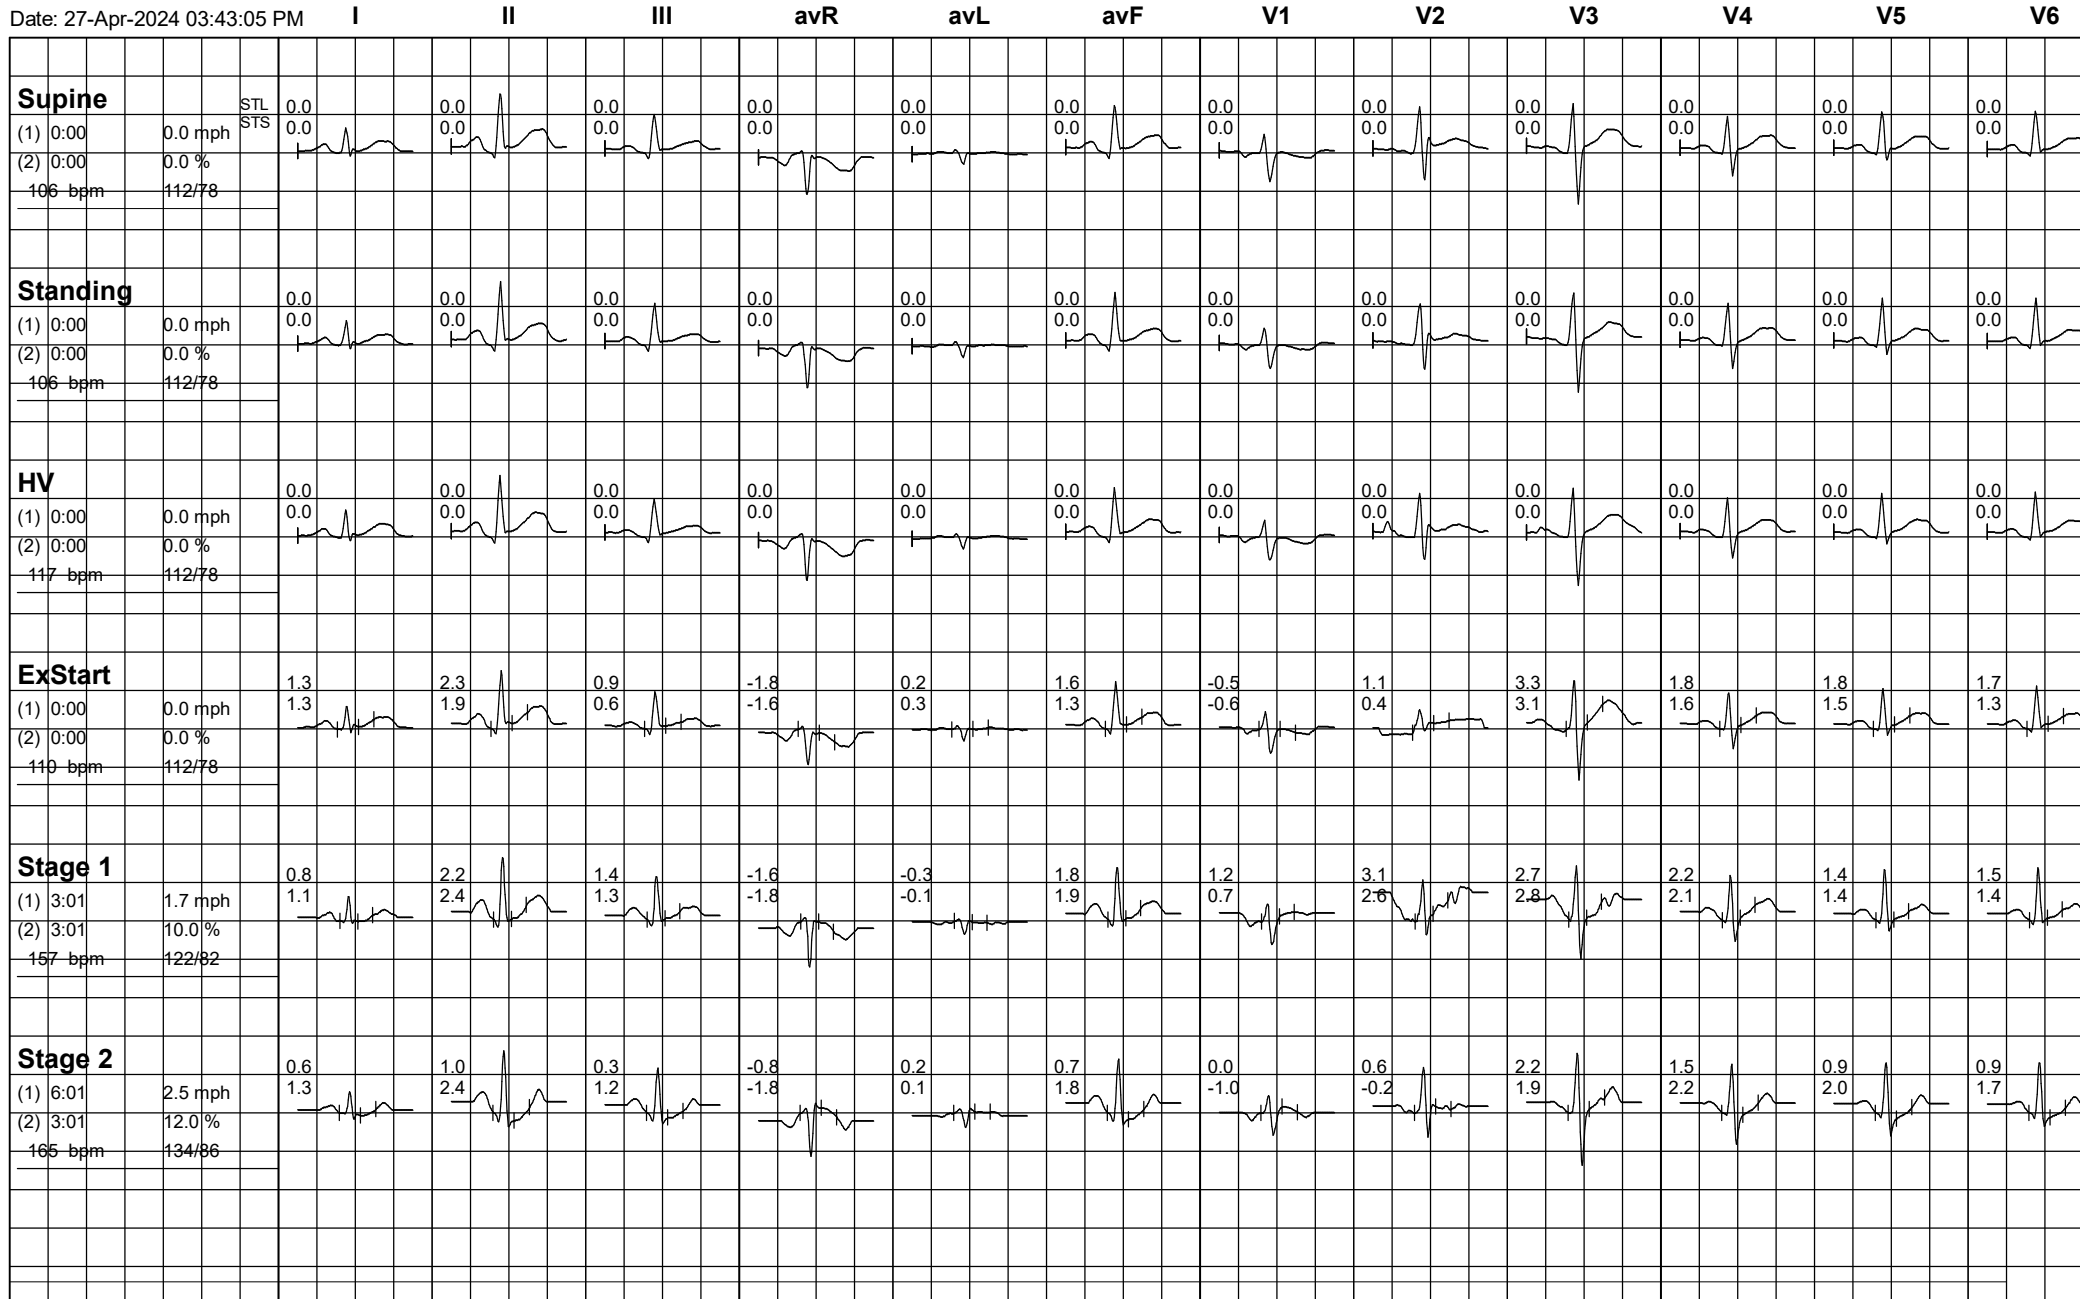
Date: 27-Apr-2024 03:43:05 PM I II III avR avL avF V1 V2 V3 V4 V5 V6

Supine
(1) 0:00 0.0 mph
(2) 0:00 0.0 %
106 bpm 112/78
STL STS

| | I | II | III | avR | avL | avF | V1 | V2 | V3 | V4 | V5 | V6 |
|---|---|---|---|---|---|---|---|---|---|---|---|---|
| Supine | 0.0 0.0 | 0.0 0.0 | 0.0 0.0 | 0.0 0.0 | 0.0 0.0 | 0.0 0.0 | 0.0 0.0 | 0.0 0.0 | 0.0 0.0 | 0.0 0.0 | 0.0 0.0 | 0.0 0.0 |
| Standing | 0.0 0.0 | 0.0 0.0 | 0.0 0.0 | 0.0 0.0 | 0.0 0.0 | 0.0 0.0 | 0.0 0.0 | 0.0 0.0 | 0.0 0.0 | 0.0 0.0 | 0.0 0.0 | 0.0 0.0 |
| HV | 0.0 0.0 | 0.0 0.0 | 0.0 0.0 | 0.0 0.0 | 0.0 0.0 | 0.0 0.0 | 0.0 0.0 | 0.0 0.0 | 0.0 0.0 | 0.0 0.0 | 0.0 0.0 | 0.0 0.0 |
| ExStart | 1.3 1.3 | 2.3 1.9 | 0.9 0.6 | -1.8 -1.6 | 0.2 0.3 | 1.6 1.3 | -0.5 -0.6 | 1.1 0.4 | 3.3 3.1 | 1.8 1.6 | 1.8 1.5 | 1.7 1.3 |
| Stage 1 | 0.8 1.1 | 2.2 2.4 | 1.4 1.3 | -1.6 -1.8 | -0.3 -0.1 | 1.8 1.9 | 1.2 0.7 | 3.1 2.6 | 2.7 2.8 | 2.2 2.1 | 1.4 1.4 | 1.5 1.4 |
| Stage 2 | 0.6 1.3 | 1.0 2.4 | 0.3 1.2 | -0.8 -1.8 | 0.2 0.1 | 0.7 1.8 | 0.0 -1.0 | 0.6 -0.2 | 2.2 1.9 | 1.5 2.2 | 0.9 2.0 | 0.9 1.7 |

Standing
(1) 0:00 0.0 mph
(2) 0:00 0.0 %
106 bpm 112/78

HV
(1) 0:00 0.0 mph
(2) 0:00 0.0 %
117 bpm 112/78

ExStart
(1) 0:00 0.0 mph
(2) 0:00 0.0 %
110 bpm 112/78

Stage 1
(1) 3:01 1.7 mph
(2) 3:01 10.0 %
157 bpm 122/82

Stage 2
(1) 6:01 2.5 mph
(2) 3:01 12.0 %
165 bpm 134/86